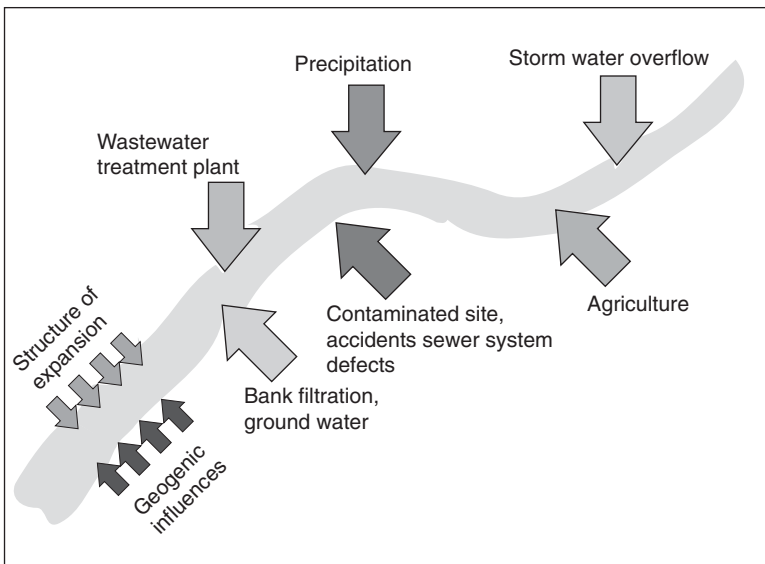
Precipitation

Storm water overflow

Wastewater treatment plant

Contaminated site, accidents sewer system defects

Agriculture

Structure of expansion

Bank filtration, ground water

Geogenic influences